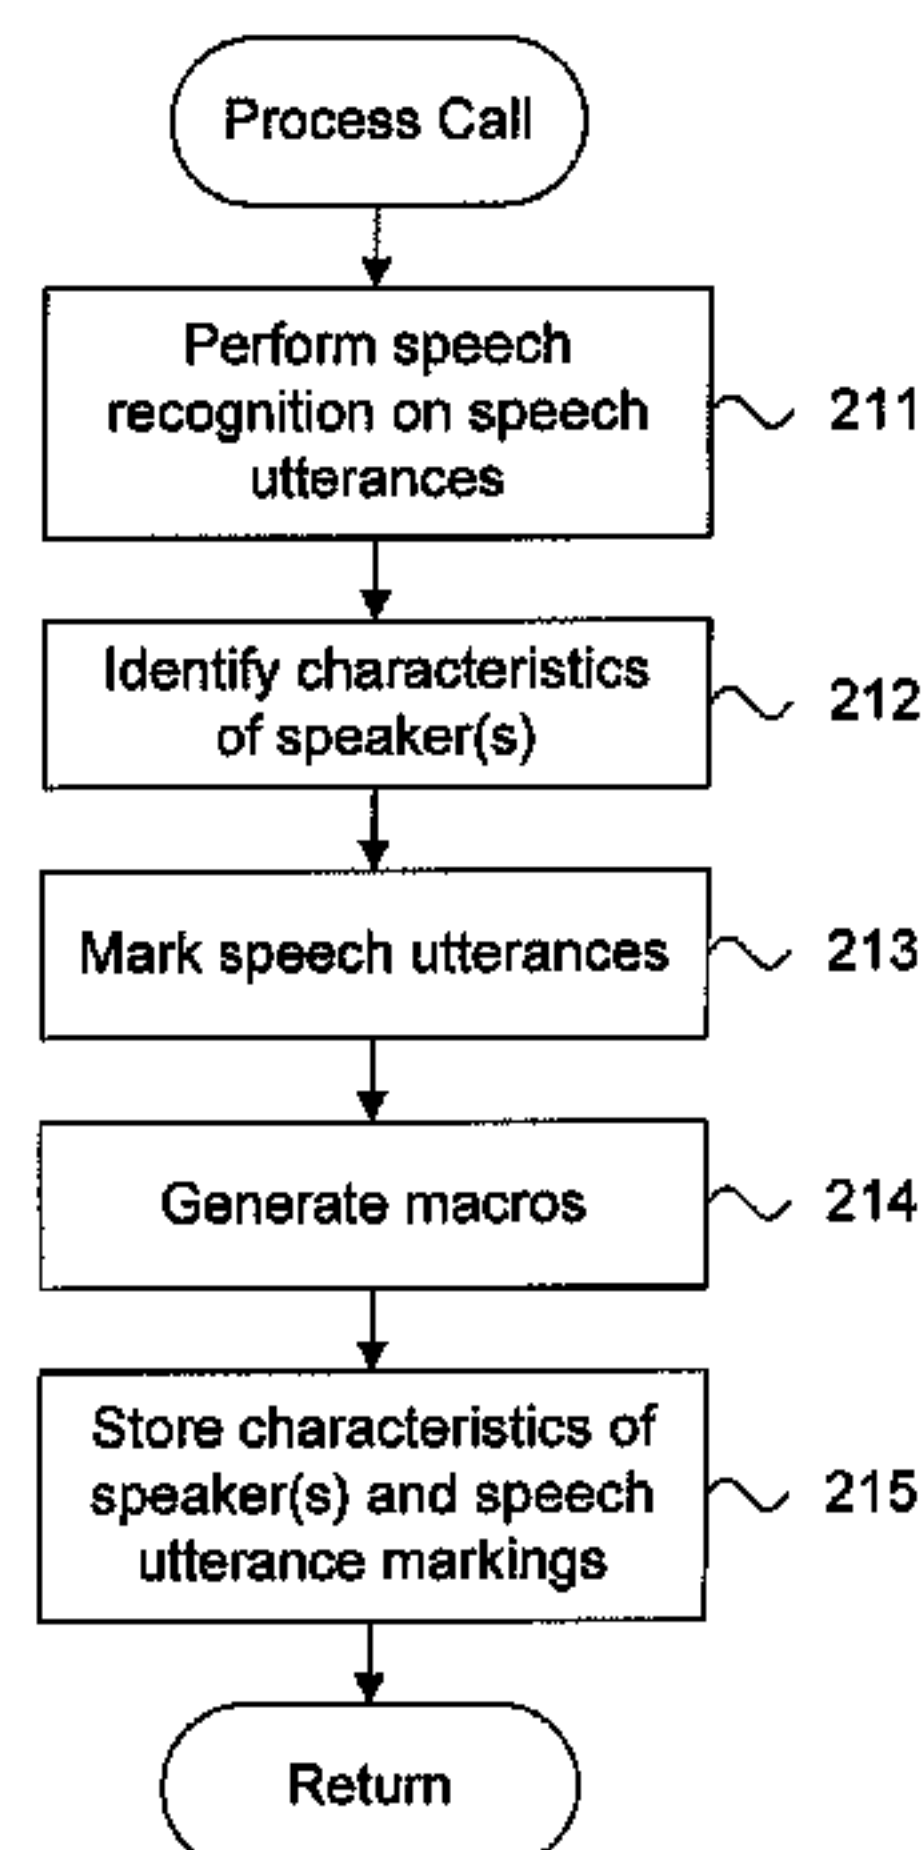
Process Call

Perform speech recognition on speech utterances

211

Identify characteristics of speaker(s)

212

Mark speech utterances

213

Generate macros

214

Store characteristics of speaker(s) and speech utterance markings

215

Return